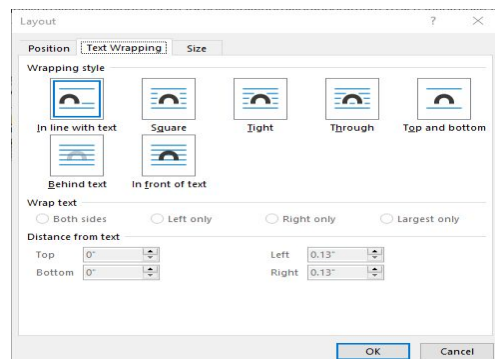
Layout ? ×

Position Text Wrapping Size

Wrapping style

In line with text Square Tight Through Top and bottom

Behind text In front of text

Wrap text

Both sides Left only Right only Largest only

Distance from text

Top 0"

Bottom 0"

Left 0.13"

Right 0.13"

OK Cancel